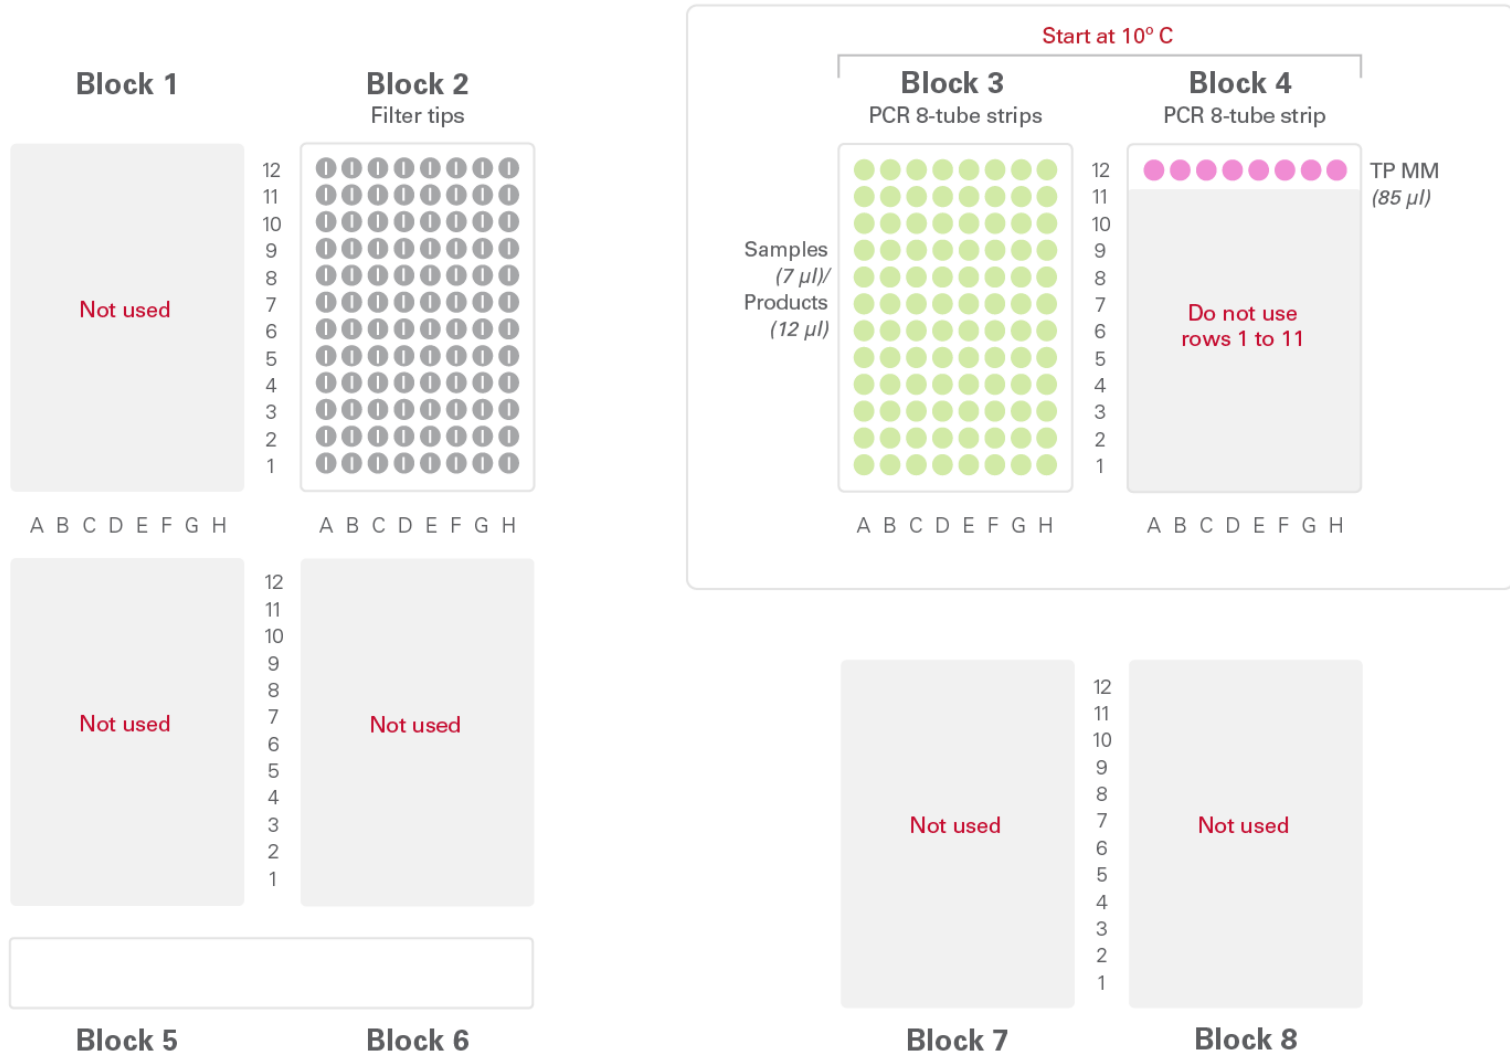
Block 1

Block 2
Filter tips

Start at 10° C

Block 3
PCR 8-tube strips

Block 4
PCR 8-tube strip

Not used

12
11
10
9
8
7
6
5
4
3
2
1

Samples
(7 µl)/
Products
(12 µl)

12
11
10
9
8
7
6
5
4
3
2
1

TP MM
(85 µl)

Do not use
rows 1 to 11

A B C D E F G H

A B C D E F G H

A B C D E F G H

A B C D E F G H

Not used

12
11
10
9
8
7
6
5
4
3
2
1

Not used

Not used

12
11
10
9
8
7
6
5
4
3
2
1

Not used

Block 5

Block 6

Block 7

Block 8